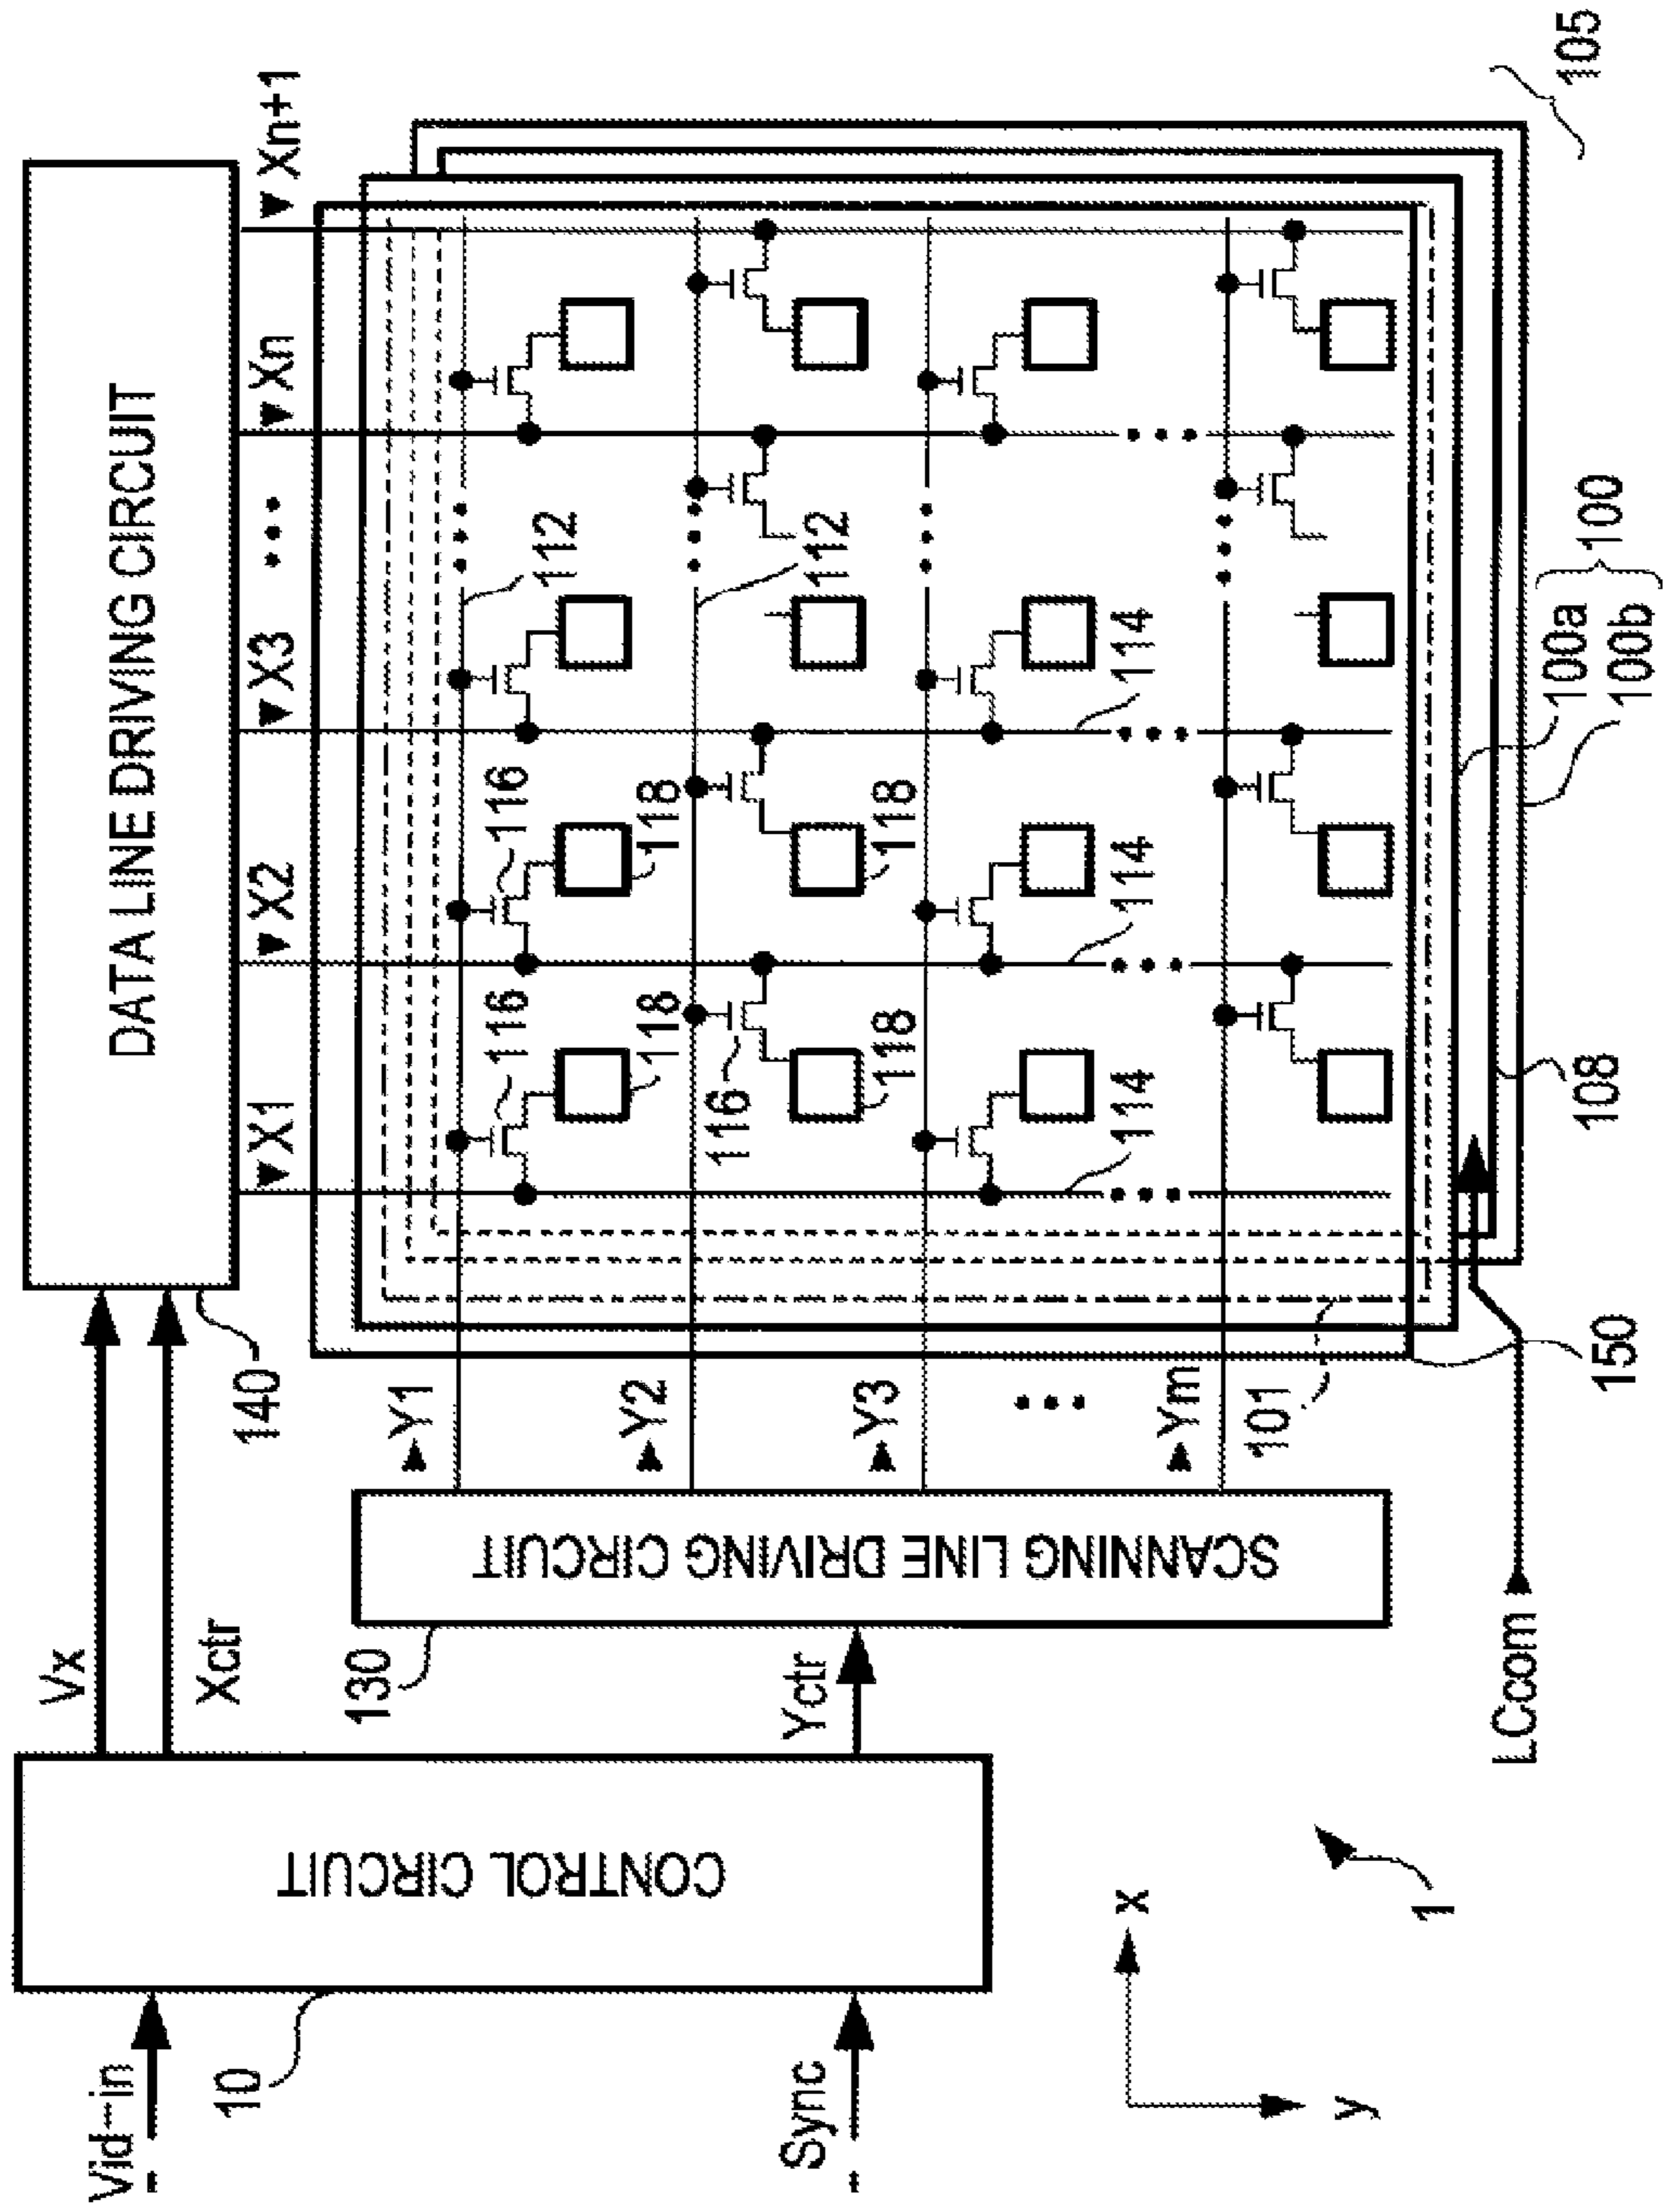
DATA LINE DRIVING CIRCUIT

X1
X2
X3
Xn
Xn+1

105

112
112
116
116
116
118
118
118
118
114
114
114
114

100a
100b
100
108
150
101

140
Y1
Y2
Y3
Ym

SCANNING LINE DRIVING CIRCUIT

130

Vx
Xctr
Yctr
LCcom

CONTROL CIRCUIT

10
Vid-in
Sync

x
y
1